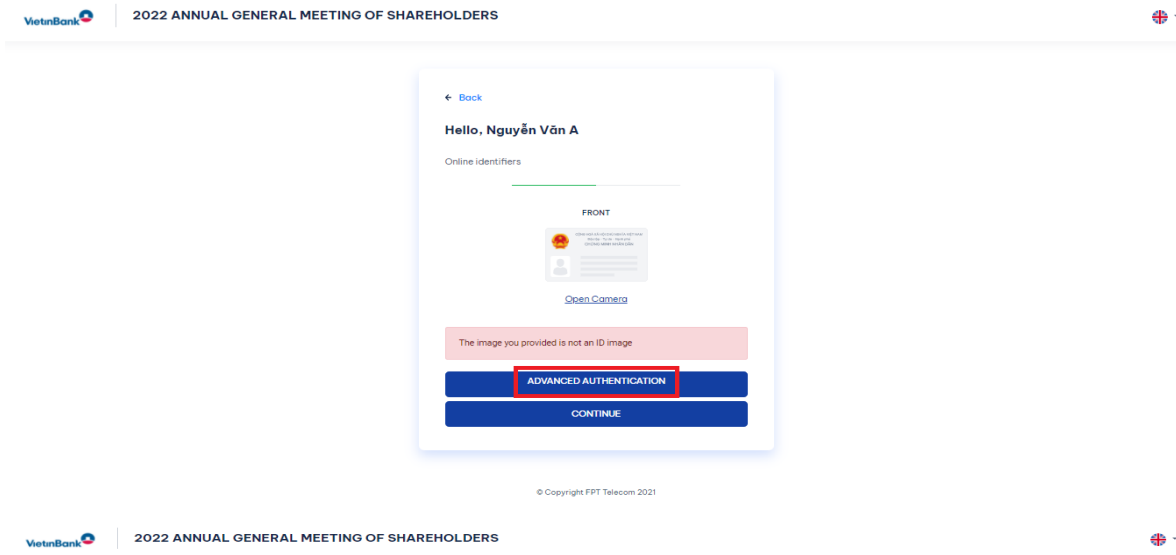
VietinBank 2022 ANNUAL GENERAL MEETING OF SHAREHOLDERS

← Back

Hello, Nguyễn Văn A

Online identifiers

FRONT

Open Camera

The image you provided is not an ID image

ADVANCED AUTHENTICATION

CONTINUE

© Copyright FPT Telecom 2021

VietinBank 2022 ANNUAL GENERAL MEETING OF SHAREHOLDERS